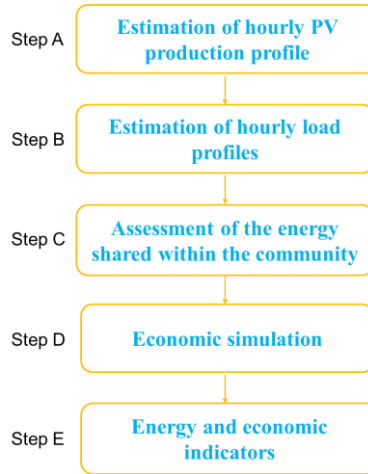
Step A
Estimation of hourly PV production profile

Step B
Estimation of hourly load profiles

Step C
Assessment of the energy shared within the community

Step D
Economic simulation

Step E
Energy and economic indicators